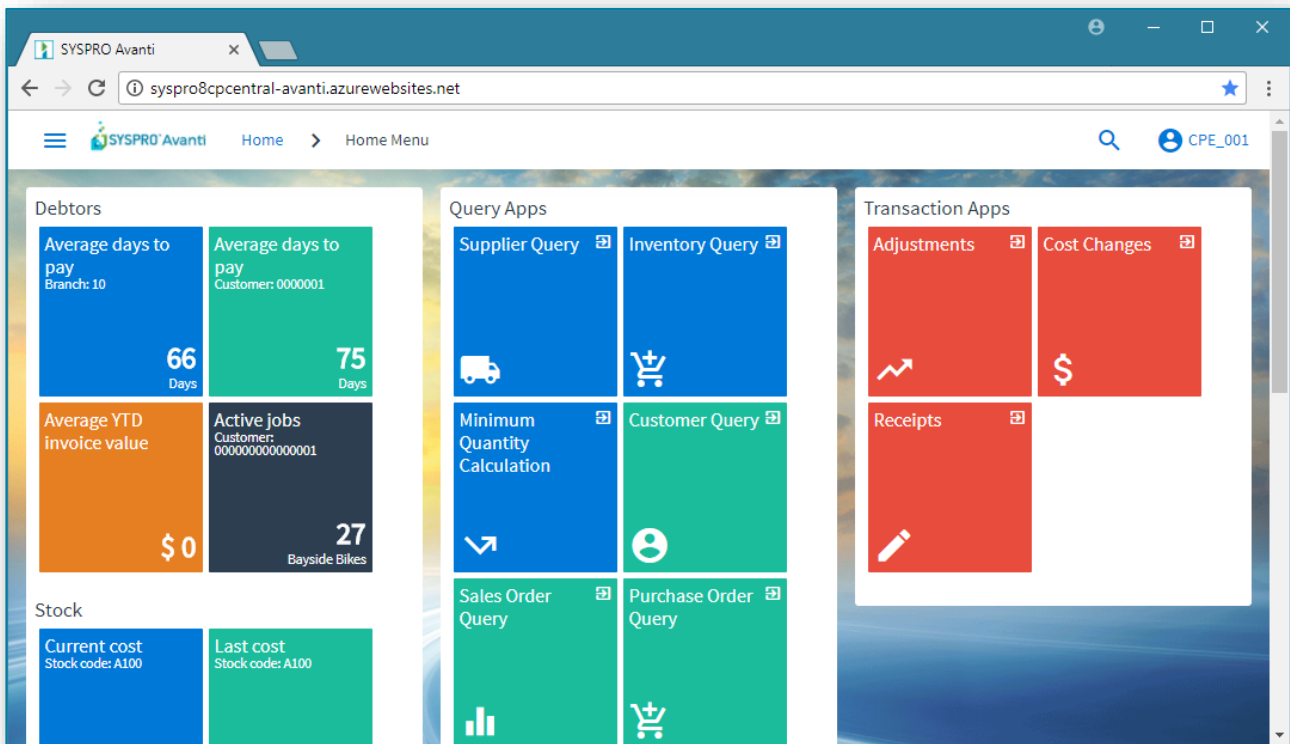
SYSPRO Avanti

syspro8cpcentral-avanti.azurewebsites.net

SYSPRO Avanti Home > Home Menu

CPE_001

Debtors

Average days to pay
Branch: 10
66
Days

Average days to pay
Customer: 0000001
75
Days

Average YTD invoice value
$ 0

Active jobs
Customer: 000000000000001
27
Bayside Bikes

Stock

Current cost
Stock code: A100

Last cost
Stock code: A100

Query Apps

Supplier Query

Inventory Query

Minimum Quantity Calculation

Customer Query

Sales Order Query

Purchase Order Query

Transaction Apps

Adjustments

Cost Changes

Receipts